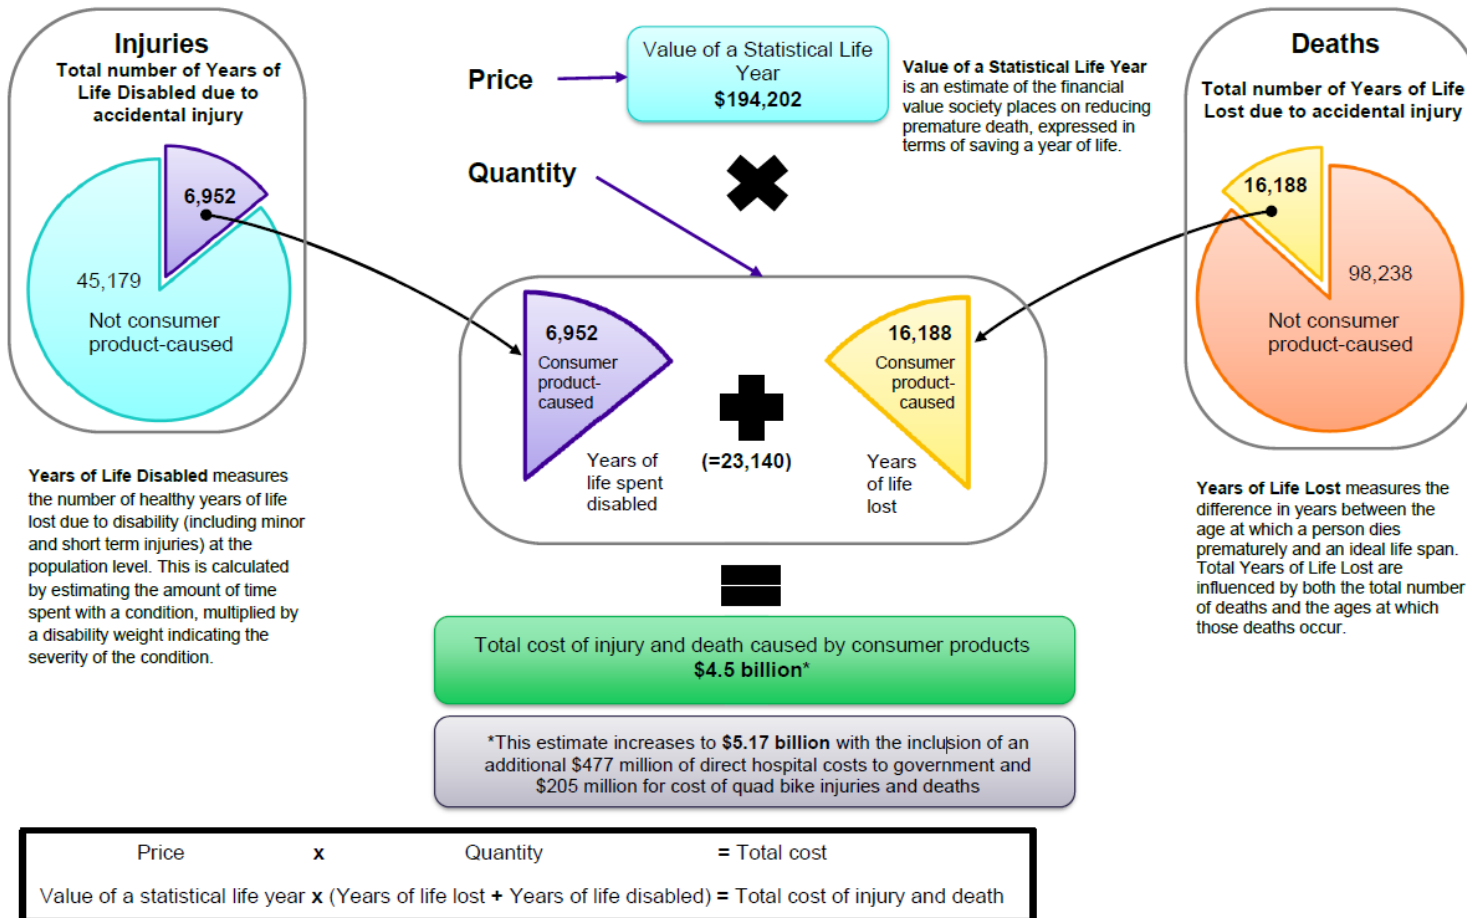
Injuries
Total number of Years of Life Disabled due to accidental injury

6,952

45,179

Not consumer product-caused

Price

Value of a Statistical Life Year
$194,202

Value of a Statistical Life Year is an estimate of the financial value society places on reducing premature death, expressed in terms of saving a year of life.

Quantity

Deaths
Total number of Years of Life Lost due to accidental injury

16,188

98,238

Not consumer product-caused

6,952
Consumer product-caused

Years of life spent disabled

(=23,140)

16,188
Consumer product-caused

Years of life lost

Years of Life Disabled measures the number of healthy years of life lost due to disability (including minor and short term injuries) at the population level. This is calculated by estimating the amount of time spent with a condition, multiplied by a disability weight indicating the severity of the condition.

Years of Life Lost measures the difference in years between the age at which a person dies prematurely and an ideal life span. Total Years of Life Lost are influenced by both the total number of deaths and the ages at which those deaths occur.

Total cost of injury and death caused by consumer products
$4.5 billion*

*This estimate increases to $5.17 billion with the inclusion of an additional $477 million of direct hospital costs to government and $205 million for cost of quad bike injuries and deaths

| Price | x | Quantity | = Total cost |
|---|---|---|---|
| Value of a statistical life year | x | (Years of life lost + Years of life disabled) | = Total cost of injury and death |